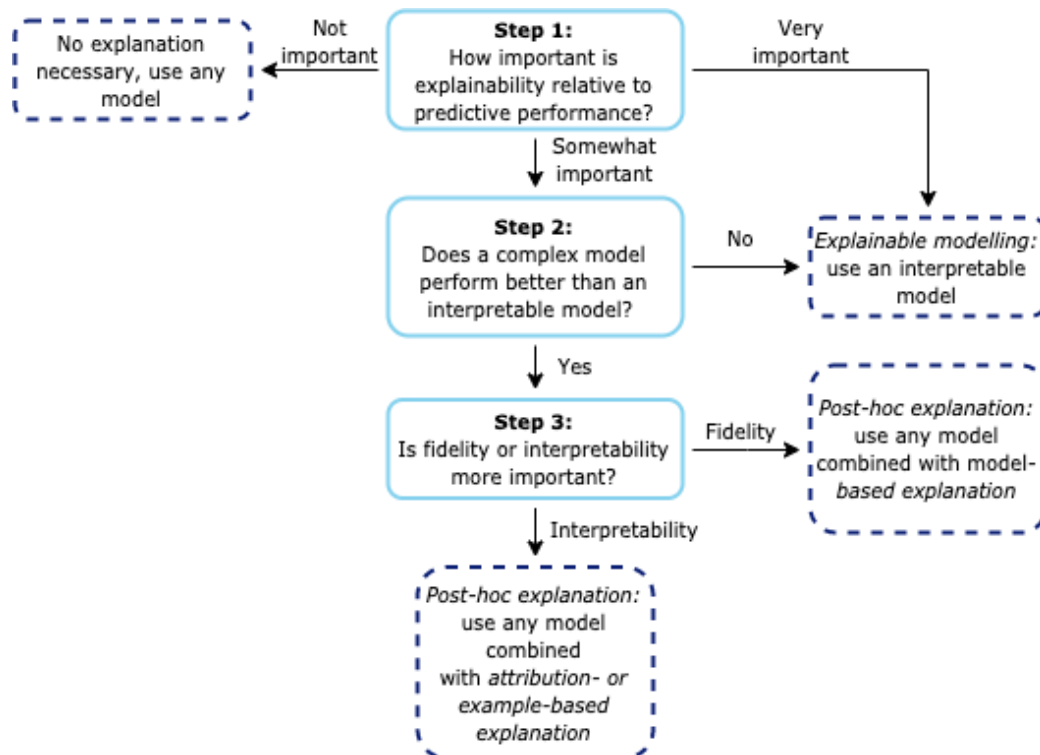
Step 1:
How important is explainability relative to predictive performance?

Not important

No explanation necessary, use any model

Very important

Somewhat important

Step 2:
Does a complex model perform better than an interpretable model?

No

Explainable modelling: use an interpretable model

Yes

Step 3:
Is fidelity or interpretability more important?

Fidelity

Post-hoc explanation: use any model combined with model-based explanation

Interpretability

Post-hoc explanation: use any model combined with attribution- or example-based explanation